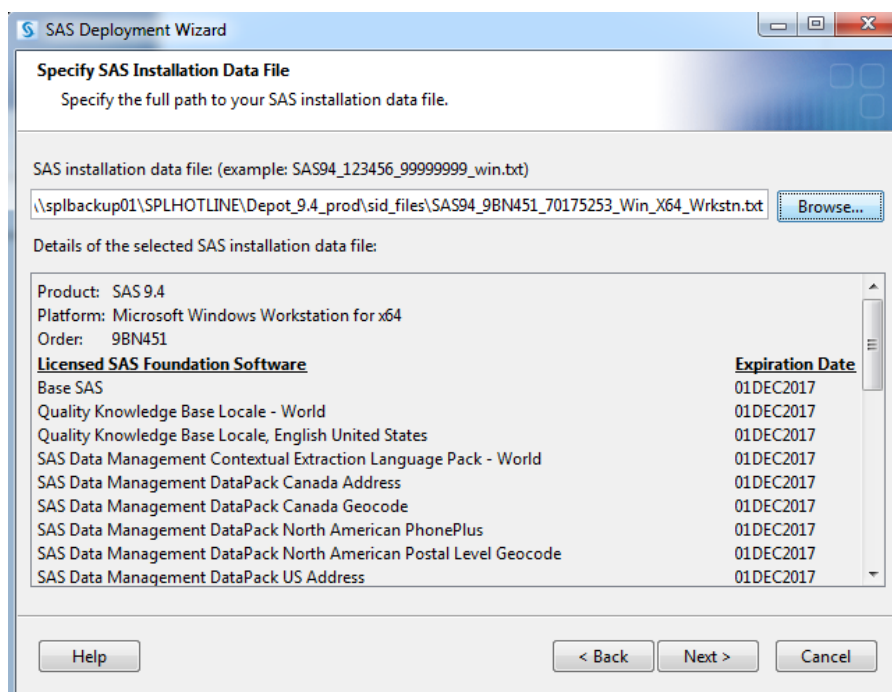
SAS Deployment Wizard

Specify SAS Installation Data File

Specify the full path to your SAS installation data file.

SAS installation data file: (example: SAS94_123456_99999999_win.txt)

\\splbackup01\SPLHOTLINE\Depot_9.4_prod\sid_files\SAS94_9BN451_70175253_Win_X64_Wrkstn.txt

Browse...

Details of the selected SAS installation data file:

Product: SAS 9.4
Platform: Microsoft Windows Workstation for x64
Order: 9BN451

| Licensed SAS Foundation Software | Expiration Date |
|---|---|
| Base SAS | 01DEC2017 |
| Quality Knowledge Base Locale - World | 01DEC2017 |
| Quality Knowledge Base Locale, English United States | 01DEC2017 |
| SAS Data Management Contextual Extraction Language Pack - World | 01DEC2017 |
| SAS Data Management DataPack Canada Address | 01DEC2017 |
| SAS Data Management DataPack Canada Geocode | 01DEC2017 |
| SAS Data Management DataPack North American PhonePlus | 01DEC2017 |
| SAS Data Management DataPack North American Postal Level Geocode | 01DEC2017 |
| SAS Data Management DataPack US Address | 01DEC2017 |

Help

< Back

Next >

Cancel